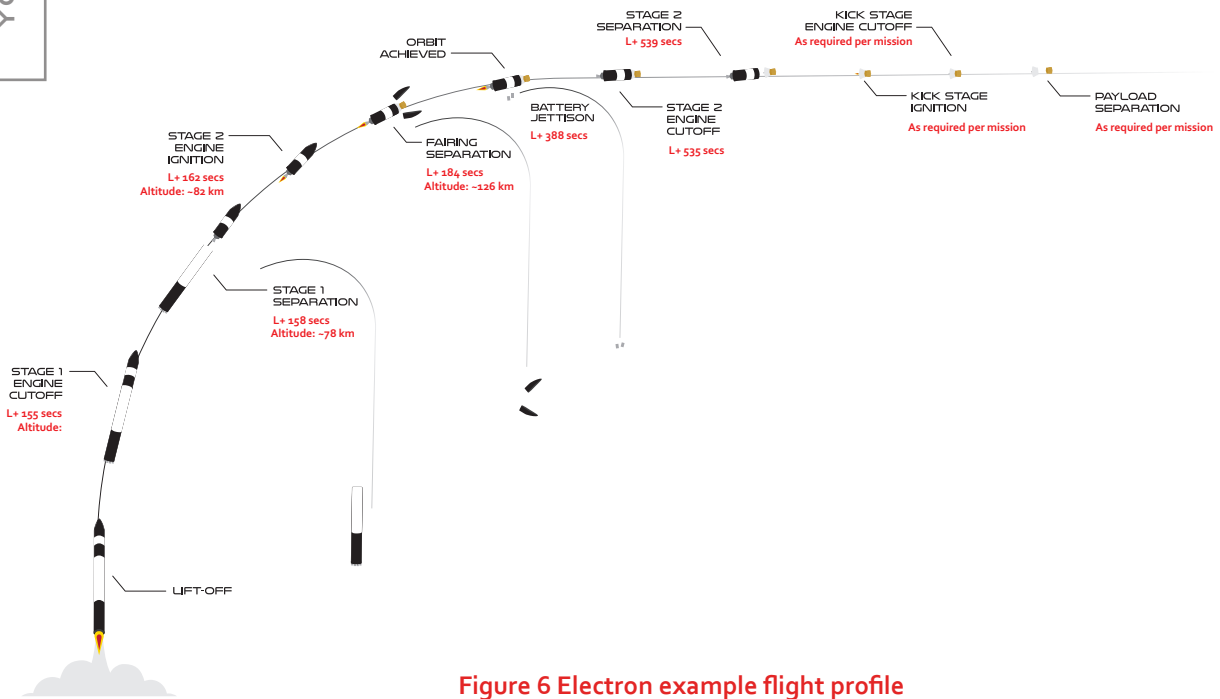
ORBIT ACHIEVED

STAGE 2 SEPARATION
L+ 539 secs

KICK STAGE ENGINE CUTOFF
As required per mission

BATTERY JETTISON
L+ 388 secs

STAGE 2 ENGINE CUTOFF
L+ 535 secs

KICK STAGE IGNITION
As required per mission

PAYLOAD SEPARATION
As required per mission

STAGE 2 ENGINE IGNITION
L+ 162 secs
Altitude: ~82 km

FAIRING SEPARATION
L+ 184 secs
Altitude: ~126 km

STAGE 1 SEPARATION
L+ 158 secs
Altitude: ~78 km

STAGE 1 ENGINE CUTOFF
L+ 155 secs
Altitude:

LIFT-OFF

Figure 6 Electron example flight profile